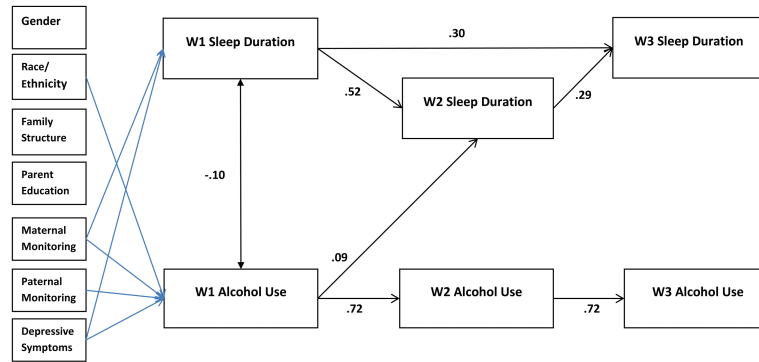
Gender

Race/ Ethnicity

Family Structure

Parent Education

Maternal Monitoring

Paternal Monitoring

Depressive Symptoms

W1 Sleep Duration

.30

W3 Sleep Duration

.52

W2 Sleep Duration

.29

-.10

.09

W1 Alcohol Use

.72

W2 Alcohol Use

.72

W3 Alcohol Use